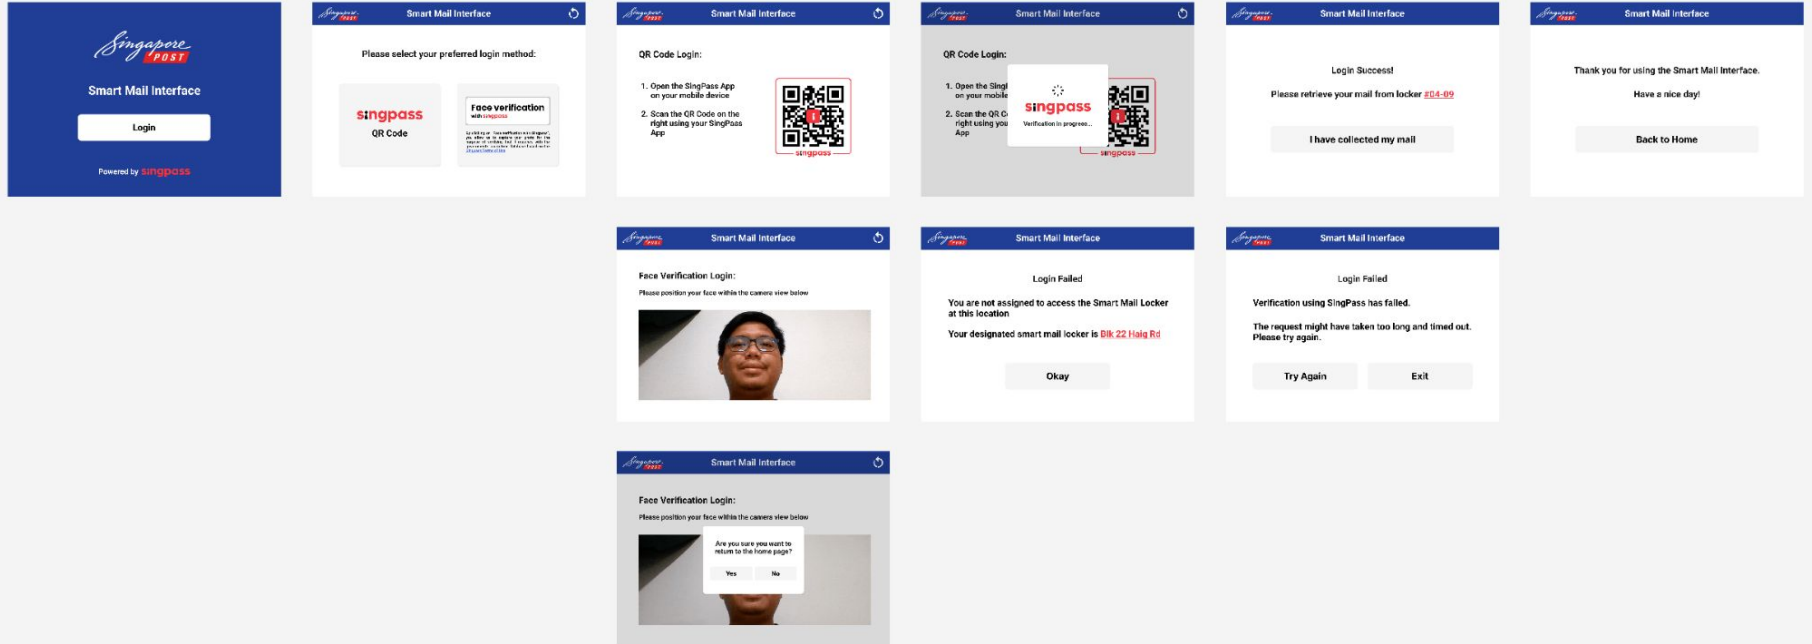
Singapore POST

Smart Mail Interface

Login

Powered by singpass

Singapore POST Smart Mail Interface

Please select your preferred login method:

singpass
QR Code

Face verification
with singpass

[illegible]

Singapore POST Smart Mail Interface

QR Code Login:

1. Open the SingPass App on your mobile device

2. Scan the QR Code on the right using your SingPass App

singpass

Singapore POST Smart Mail Interface

QR Code Login:

1. Open the Singl on your mobile

2. Scan the QR C right using you App

singpass
Verification in progress...

singpass

Singapore POST Smart Mail Interface

Login Success!

Please retrieve your mail from locker #04-09

I have collected my mail

Singapore POST Smart Mail Interface

Thank you for using the Smart Mail Interface.

Have a nice day!

Back to Home

Singapore POST Smart Mail Interface

Face Verification Login:

Please position your face within the camera view below

Singapore POST Smart Mail Interface

Login Failed

You are not assigned to access the Smart Mail Locker at this location

Your designated smart mail locker is Blk 22 Haig Rd

Okay

Singapore POST Smart Mail Interface

Login Failed

Verification using SingPass has failed.

The request might have taken too long and timed out. Please try again.

Try Again

Exit

Singapore POST Smart Mail Interface

Face Verification Login:

Please position your face within the camera view below

Are you sure you want to return to the home page?

Yes

No